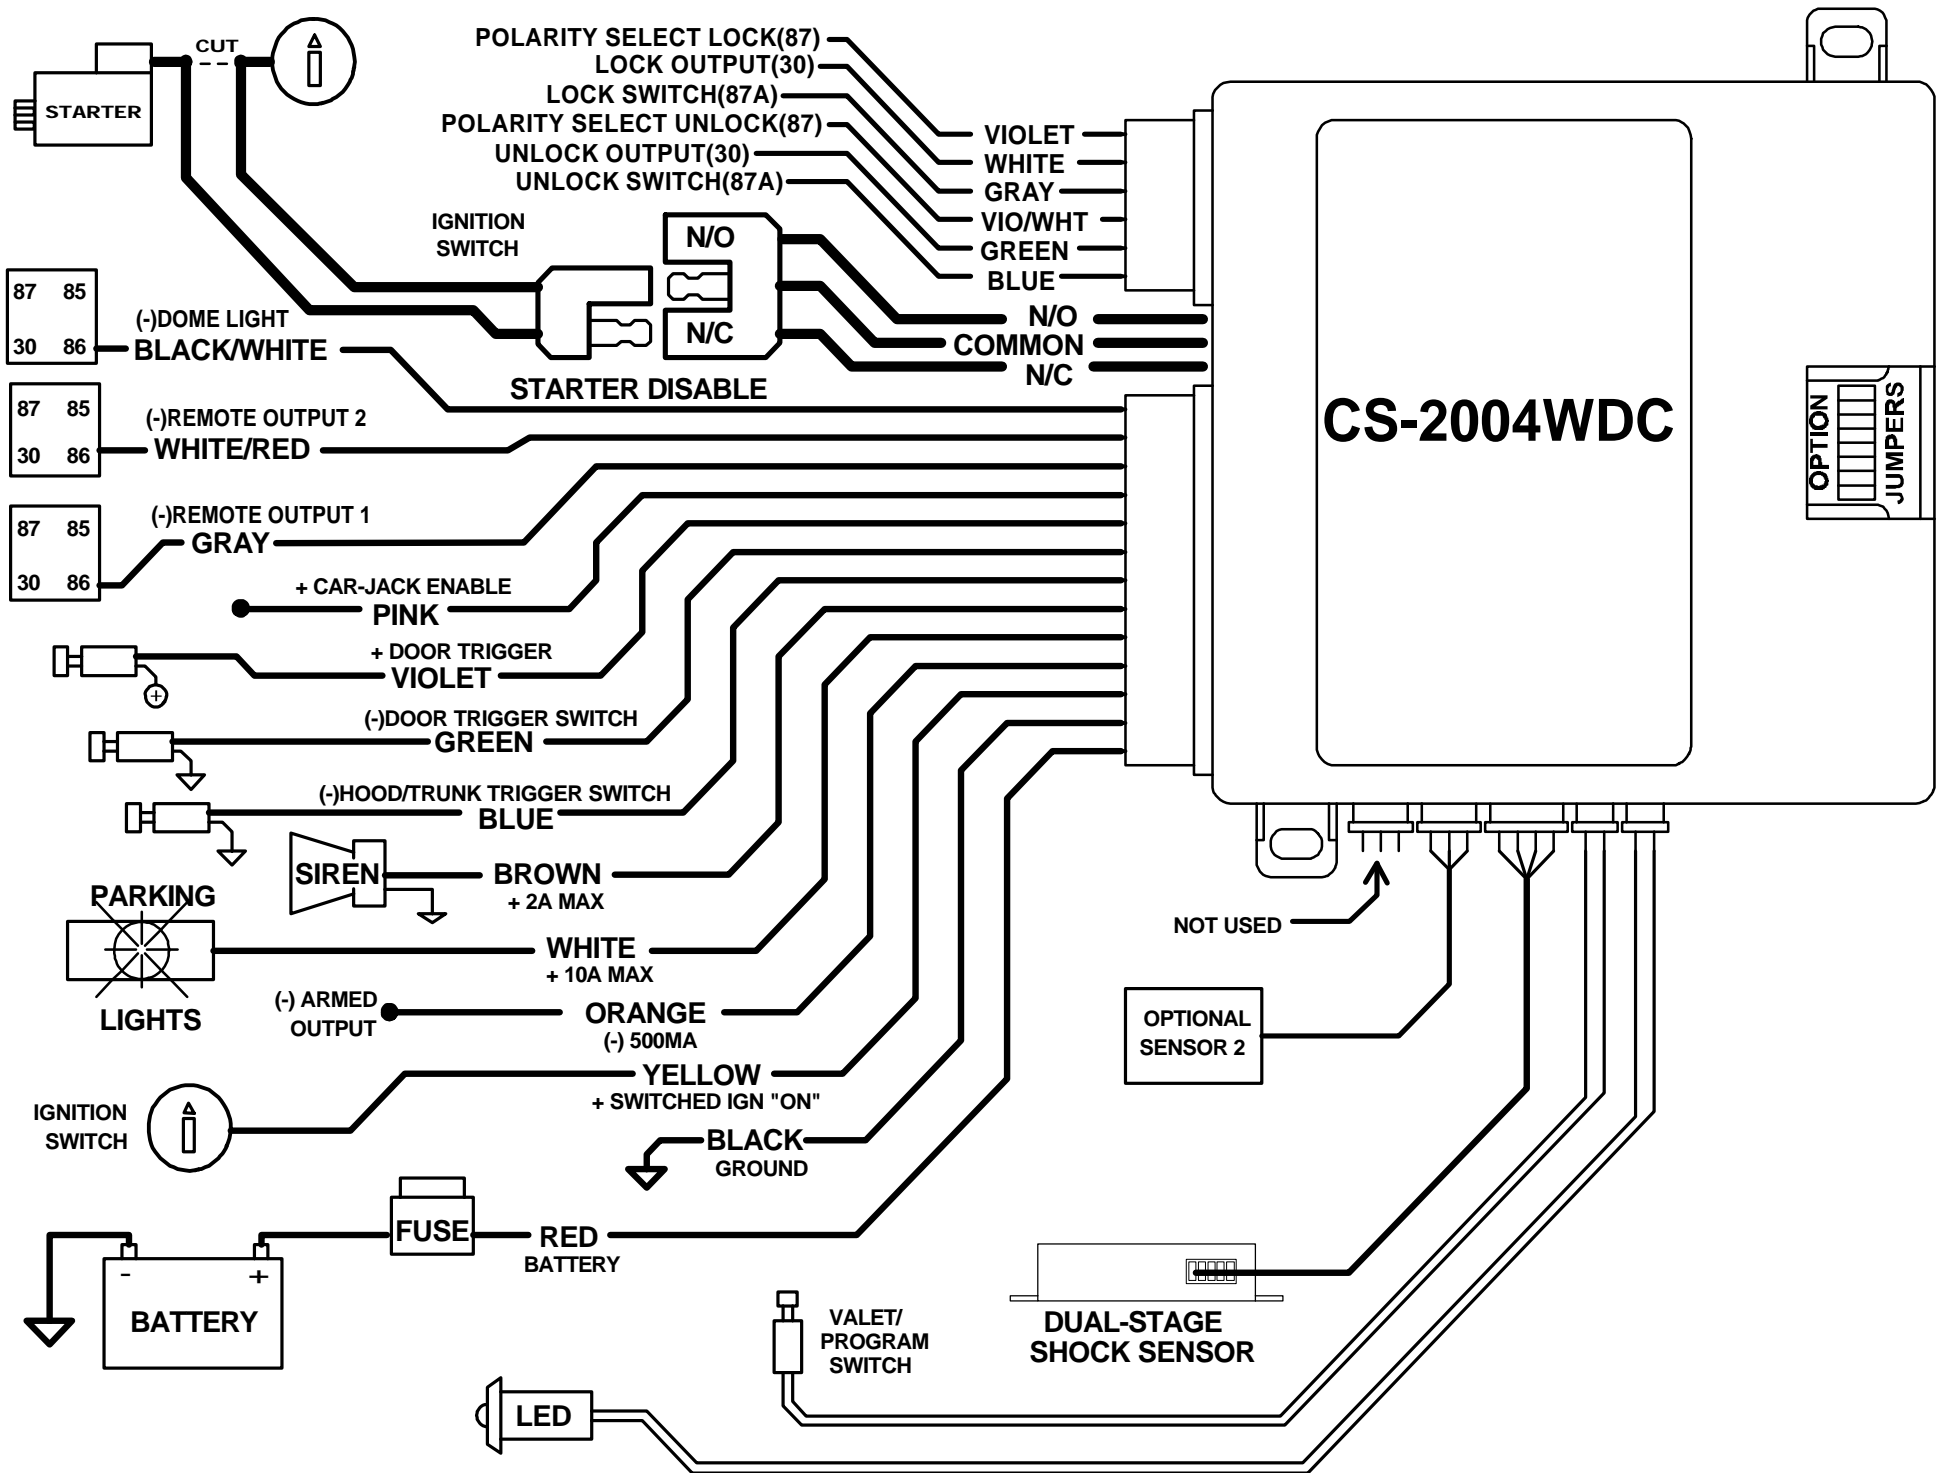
STARTER
CUT

POLARITY SELECT LOCK(87)
LOCK OUTPUT(30)
LOCK SWITCH(87A)
POLARITY SELECT UNLOCK(87)
UNLOCK OUTPUT(30)
UNLOCK SWITCH(87A)

VIOLET
WHITE
GRAY
VIO/WHT
GREEN
BLUE

IGNITION SWITCH

N/O
N/C

N/O
COMMON
N/C

STARTER DISABLE

87 85
30 86
(-)DOME LIGHT
BLACK/WHITE

87 85
30 86
(-)REMOTE OUTPUT 2
WHITE/RED

87 85
30 86
(-)REMOTE OUTPUT 1
GRAY

CS-2004WDC

OPTION JUMPERS

+ CAR-JACK ENABLE
PINK

+ DOOR TRIGGER
VIOLET

(-)DOOR TRIGGER SWITCH
GREEN

(-)HOOD/TRUNK TRIGGER SWITCH
BLUE

SIREN
BROWN
+ 2A MAX

PARKING
LIGHTS
WHITE
+ 10A MAX

(-) ARMED OUTPUT
ORANGE
(-) 500MA

IGNITION SWITCH
YELLOW
+ SWITCHED IGN "ON"

BLACK
GROUND

FUSE
RED
BATTERY

-
+
BATTERY

NOT USED

OPTIONAL SENSOR 2

VALET/ PROGRAM SWITCH

DUAL-STAGE SHOCK SENSOR

LED